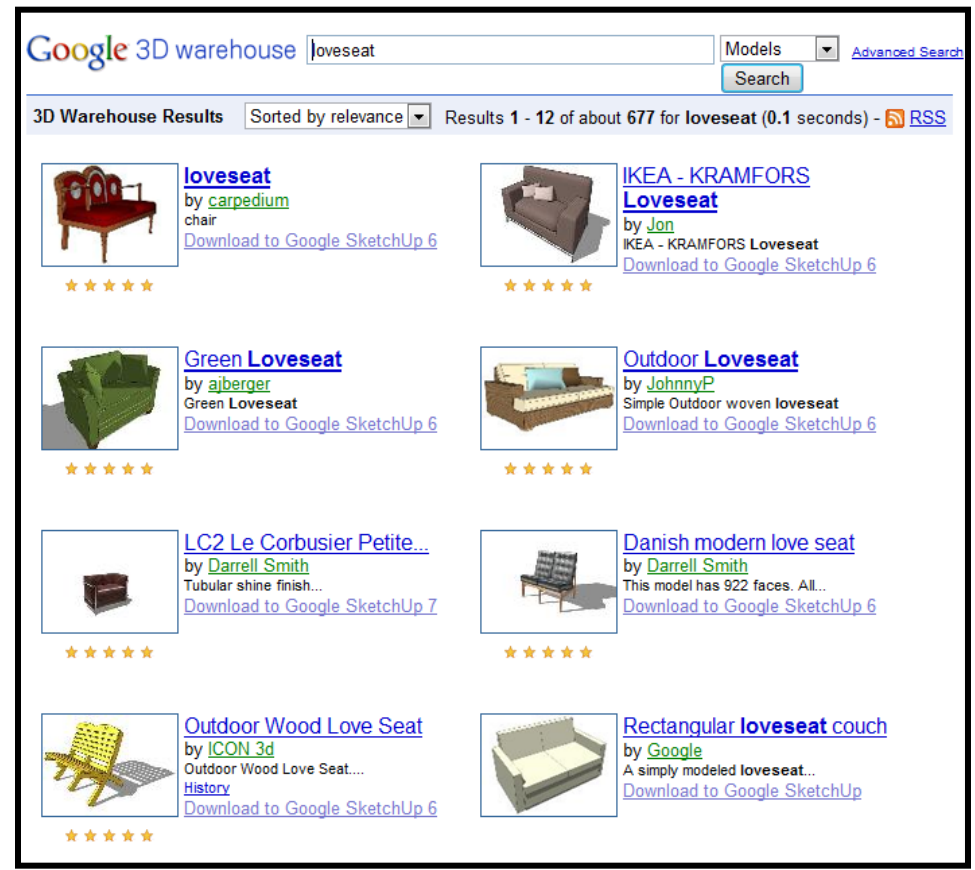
Google 3D warehouse loveseat Models Search Advanced Search

3D Warehouse Results Sorted by relevance Results 1 - 12 of about 677 for loveseat (0.1 seconds) - RSS

loveseat
by carpedium
chair
Download to Google SketchUp 6

IKEA - KRAMFORS Loveseat
by Jon
IKEA - KRAMFORS Loveseat
Download to Google SketchUp 6

Green Loveseat
by ajberger
Green Loveseat
Download to Google SketchUp 6

Outdoor Loveseat
by JohnnyP
Simple Outdoor woven loveseat
Download to Google SketchUp 6

LC2 Le Corbusier Petite...
by Darrell Smith
Tubular shine finish...
Download to Google SketchUp 7

Danish modern love seat
by Darrell Smith
This model has 922 faces. All...
Download to Google SketchUp 6

Outdoor Wood Love Seat
by ICON 3d
Outdoor Wood Love Seat....
History
Download to Google SketchUp 6

Rectangular loveseat couch
by Google
A simply modeled loveseat...
Download to Google SketchUp